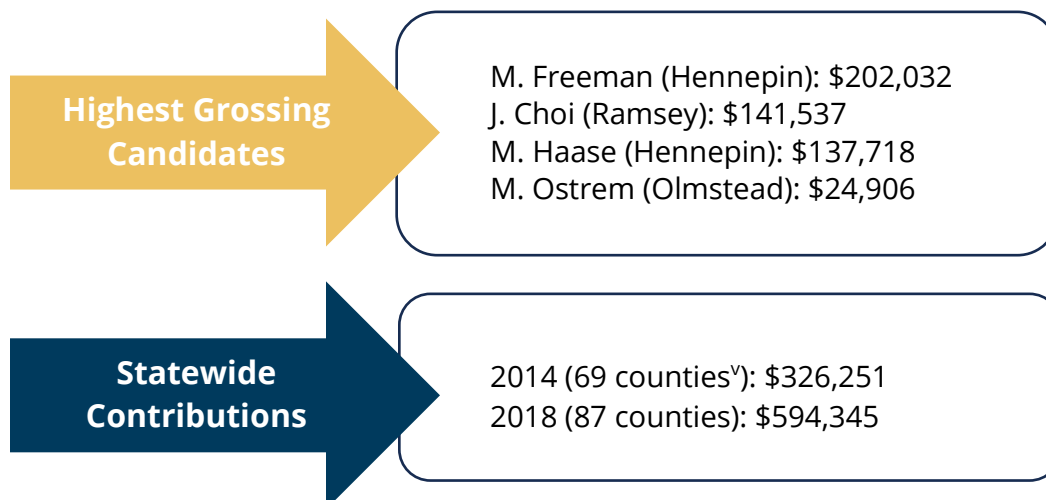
Highest Grossing Candidates

M. Freeman (Hennepin): \$202,032
J. Choi (Ramsey): \$141,537
M. Haase (Hennepin): \$137,718
M. Ostrem (Olmstead): \$24,906

Statewide Contributions

2014 (69 counties$^{v}$): \$326,251
2018 (87 counties): \$594,345